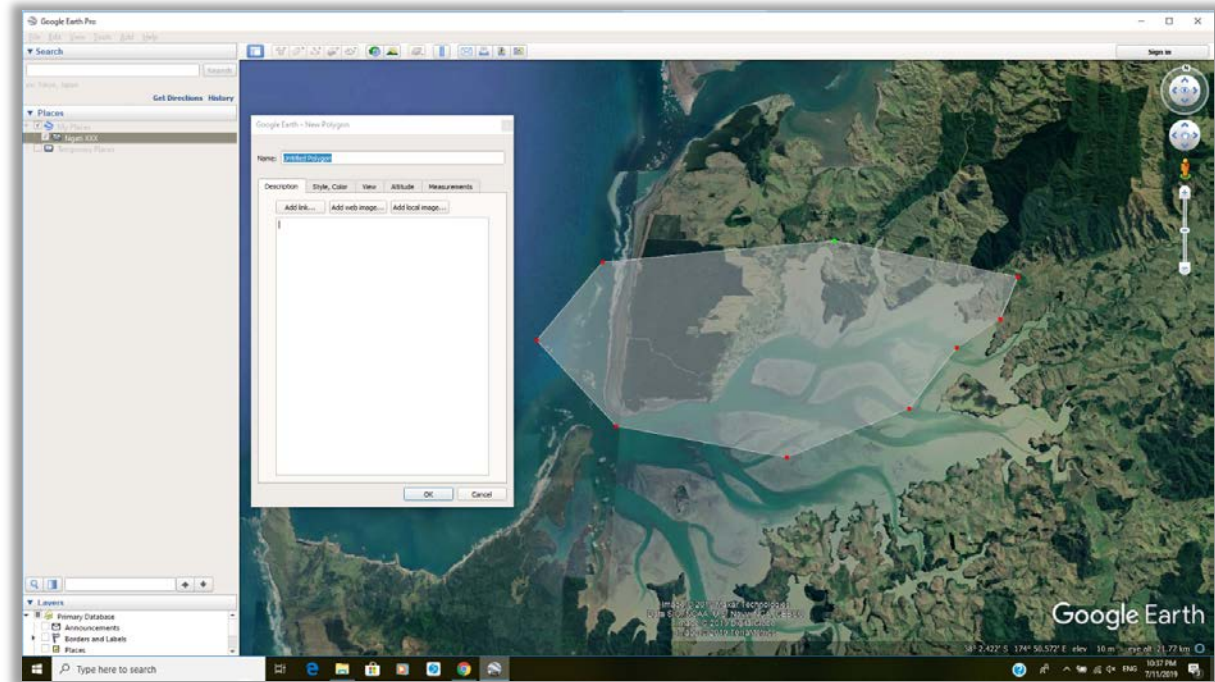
Google Earth Pro

File Edit View Tools Add Help

Sign in

▼ Search

Search

ex: Tokyo, Japan

Get Directions History

▼ Places

My Places

Ngati XXX

Temporary Places

Google Earth - New Polygon

Name: Untitled Polygon

Description Style, Color View Altitude Measurements

Add link... Add web image... Add local image...

OK Cancel

▼ Layers

Primary Database

Announcements

Borders and Labels

Places

Image © 2019 Maxar Technologies
Data SIO, NOAA, U.S. Navy, NGA, GEBCO
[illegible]
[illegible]

Google Earth

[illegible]° 2.422' S 174° 50.572' E elev 10 m eye alt 21.77 km

Type here to search

ENG 10:37 PM 7/11/2019